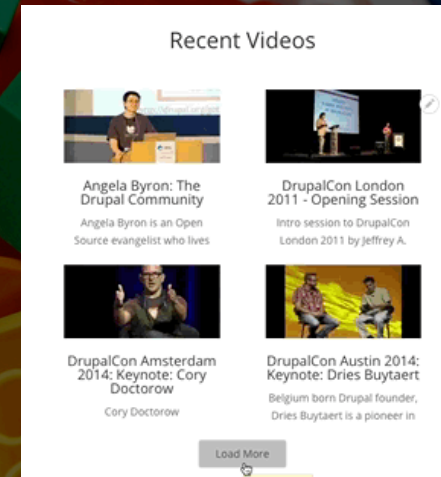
Recent Videos

Angela Byron: The Drupal Community

Angela Byron is an Open Source evangelist who lives

DrupalCon London 2011 - Opening Session

Intro session to DrupalCon London 2011 by Jeffrey A.

DrupalCon Amsterdam 2014: Keynote: Cory Doctorow

Cory Doctorow

DrupalCon Austin 2014: Keynote: Dries Buytaert

Belgium born Drupal founder, Dries Buytaert is a pioneer in

Load More